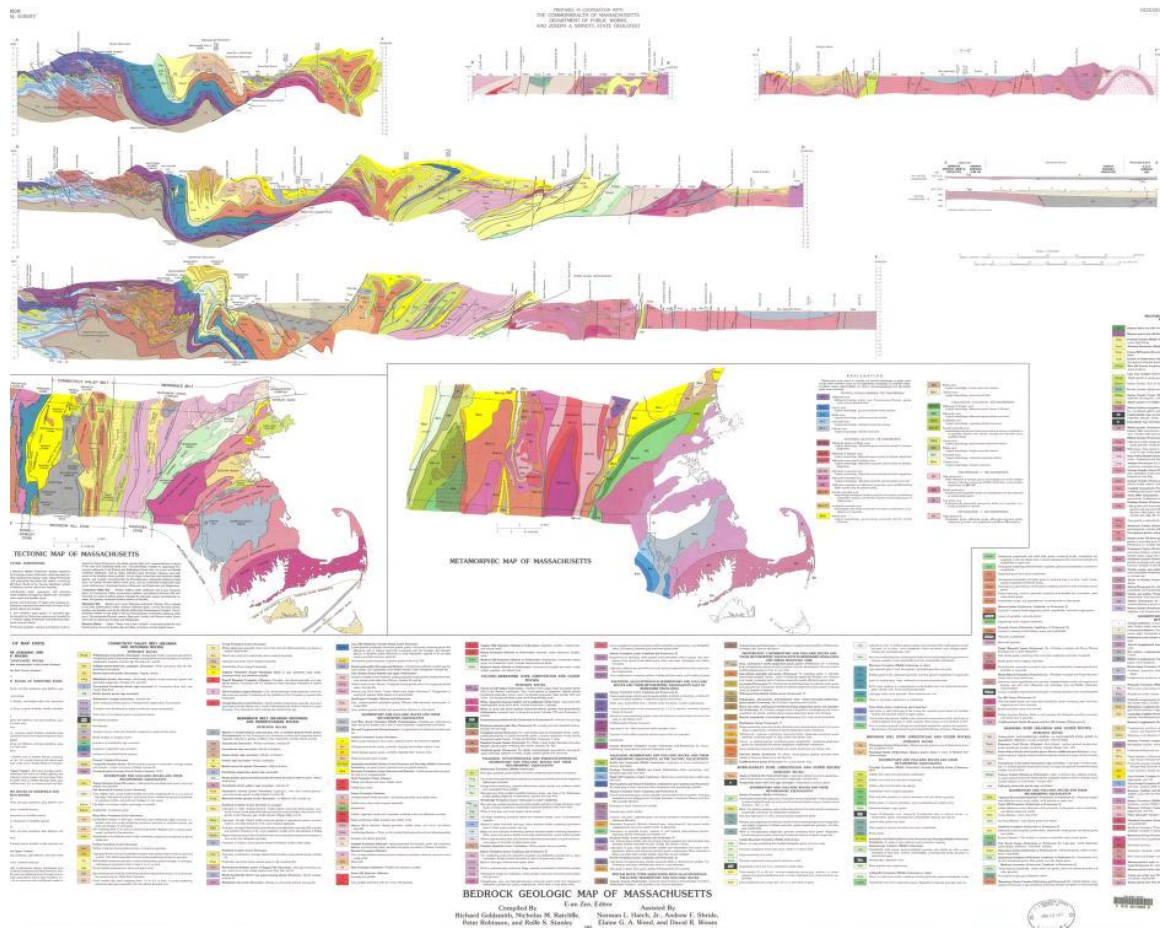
PREPARED IN COOPERATION WITH
THE COMMONWEALTH OF MASSACHUSETTS
DEPARTMENT OF PUBLIC WORKS
AND JOSEPH A. SINNOTT, STATE GEOLOGIST

TECTONIC MAP OF MASSACHUSETTS

METAMORPHIC MAP OF MASSACHUSETTS

EXPLANATION

BEDROCK GEOLOGIC MAP OF MASSACHUSETTS
E-an Zen, Editor
Compiled By
Richard Goldsmith, Nicholas M. Ratcliffe, Peter Robinson, and Rolfe S. Stanley
Assisted By
Norman L. Hatch, Jr., Andrew F. Shride, Elaine G. A. Weed, and David R. Wones

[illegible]